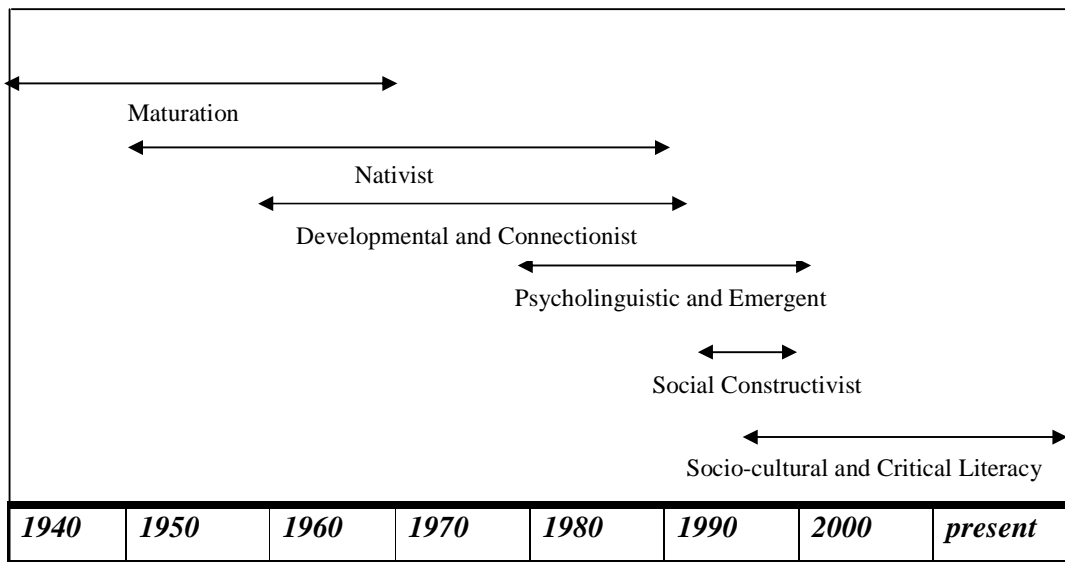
Maturation

Nativist

Developmental and Connectionist

Psycholinguistic and Emergent

Social Constructivist

Socio-cultural and Critical Literacy

| *1940* | *1950* | *1960* | *1970* | *1980* | *1990* | *2000* | *present* |
|---|---|---|---|---|---|---|---|